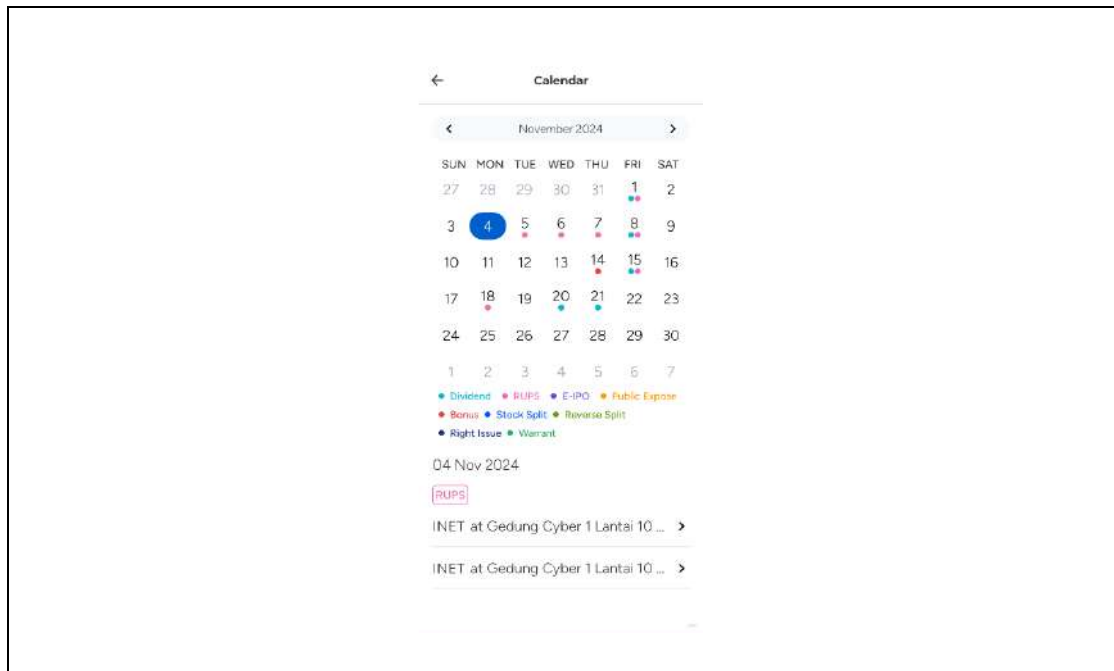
←
Calendar

‹ November 2024 ›

| SUN | MON | TUE | WED | THU | FRI | SAT |
|---|---|---|---|---|---|---|
| 27 | 28 | 29 | 30 | 31 | 1 | 2 |
| 3 | 4 | 5 | 6 | 7 | 8 | 9 |
| 10 | 11 | 12 | 13 | 14 | 15 | 16 |
| 17 | 18 | 19 | 20 | 21 | 22 | 23 |
| 24 | 25 | 26 | 27 | 28 | 29 | 30 |
| 1 | 2 | 3 | 4 | 5 | 6 | 7 |

• Dividend • RUPS • E-IPO • Public Expose
• Bonus • Stock Split • Reverse Split
• Right Issue • Warrant

04 Nov 2024

RUPS

INET at Gedung Cyber 1 Lantai 10 ... ›

INET at Gedung Cyber 1 Lantai 10 ... ›